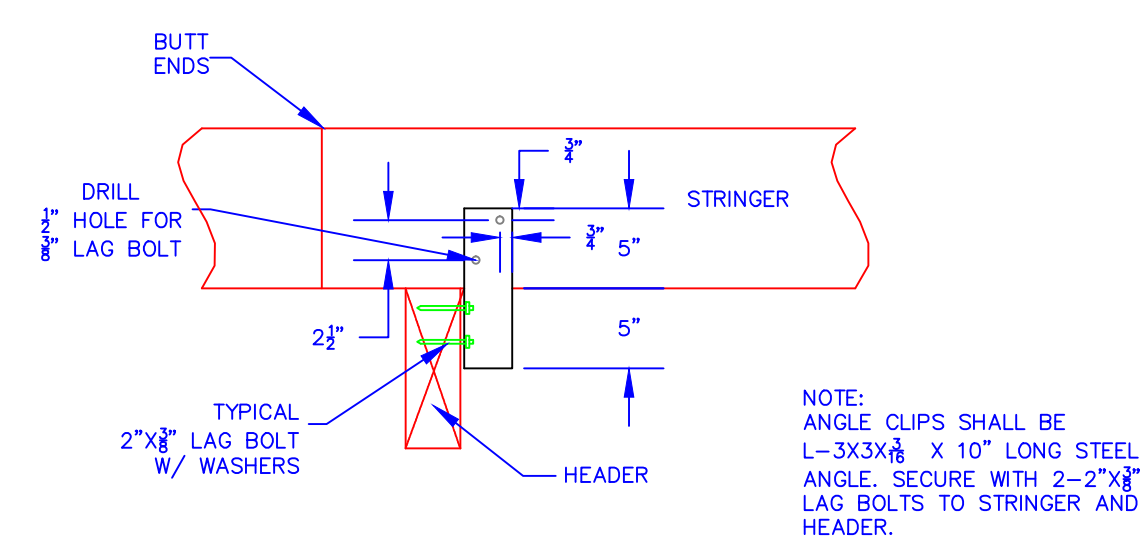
BUTT ENDS

DRILL $\frac{1}{2}$" HOLE FOR $\frac{3}{8}$" LAG BOLT

$\frac{3}{4}$"

STRINGER

$\frac{3}{4}$"

5"

5"

$2\frac{1}{2}$"

TYPICAL 2"X$\frac{3}{8}$" LAG BOLT W/ WASHERS

HEADER

NOTE:
ANGLE CLIPS SHALL BE L–3X3X$\frac{3}{16}$ X 10" LONG STEEL ANGLE. SECURE WITH 2–2"X$\frac{3}{8}$" LAG BOLTS TO STRINGER AND HEADER.